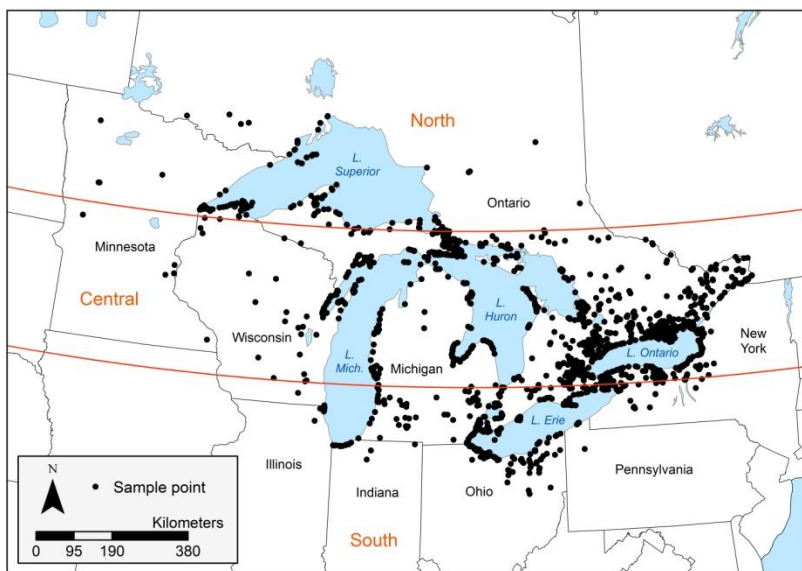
North

L. Superior

Ontario

Minnesota

Central

Wisconsin

L. Mich.

Michigan

L. Huron

L. Ontario

New York

L. Erie

Illinois

Indiana

Ohio

Pennsylvania

South

N

Sample point

Kilometers

0 95 190 380